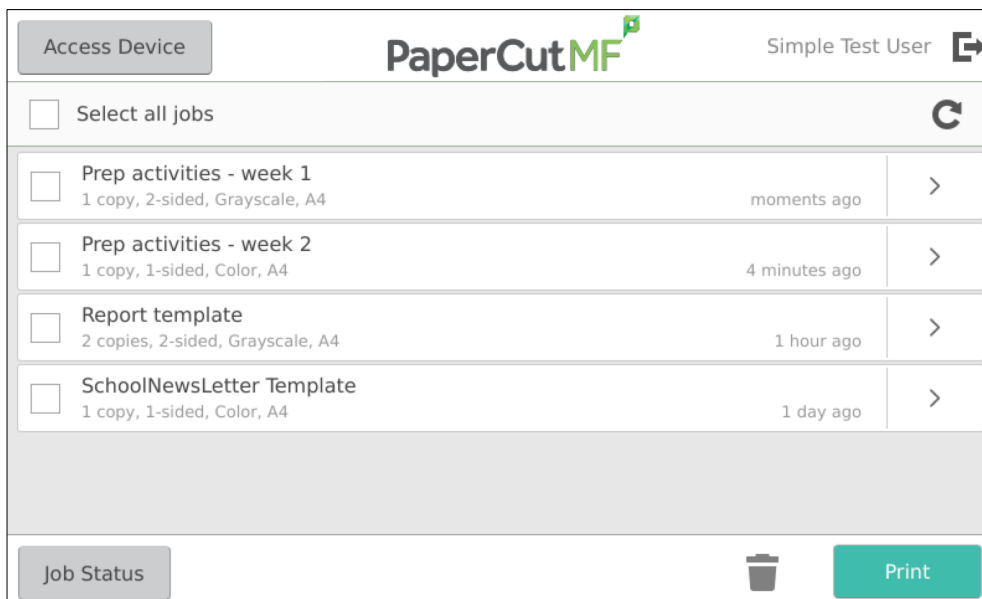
Access Device

PaperCutMF

Simple Test User

Select all jobs

Prep activities - week 1
1 copy, 2-sided, Grayscale, A4
moments ago

Prep activities - week 2
1 copy, 1-sided, Color, A4
4 minutes ago

Report template
2 copies, 2-sided, Grayscale, A4
1 hour ago

SchoolNewsLetter Template
1 copy, 1-sided, Color, A4
1 day ago

Job Status

Print